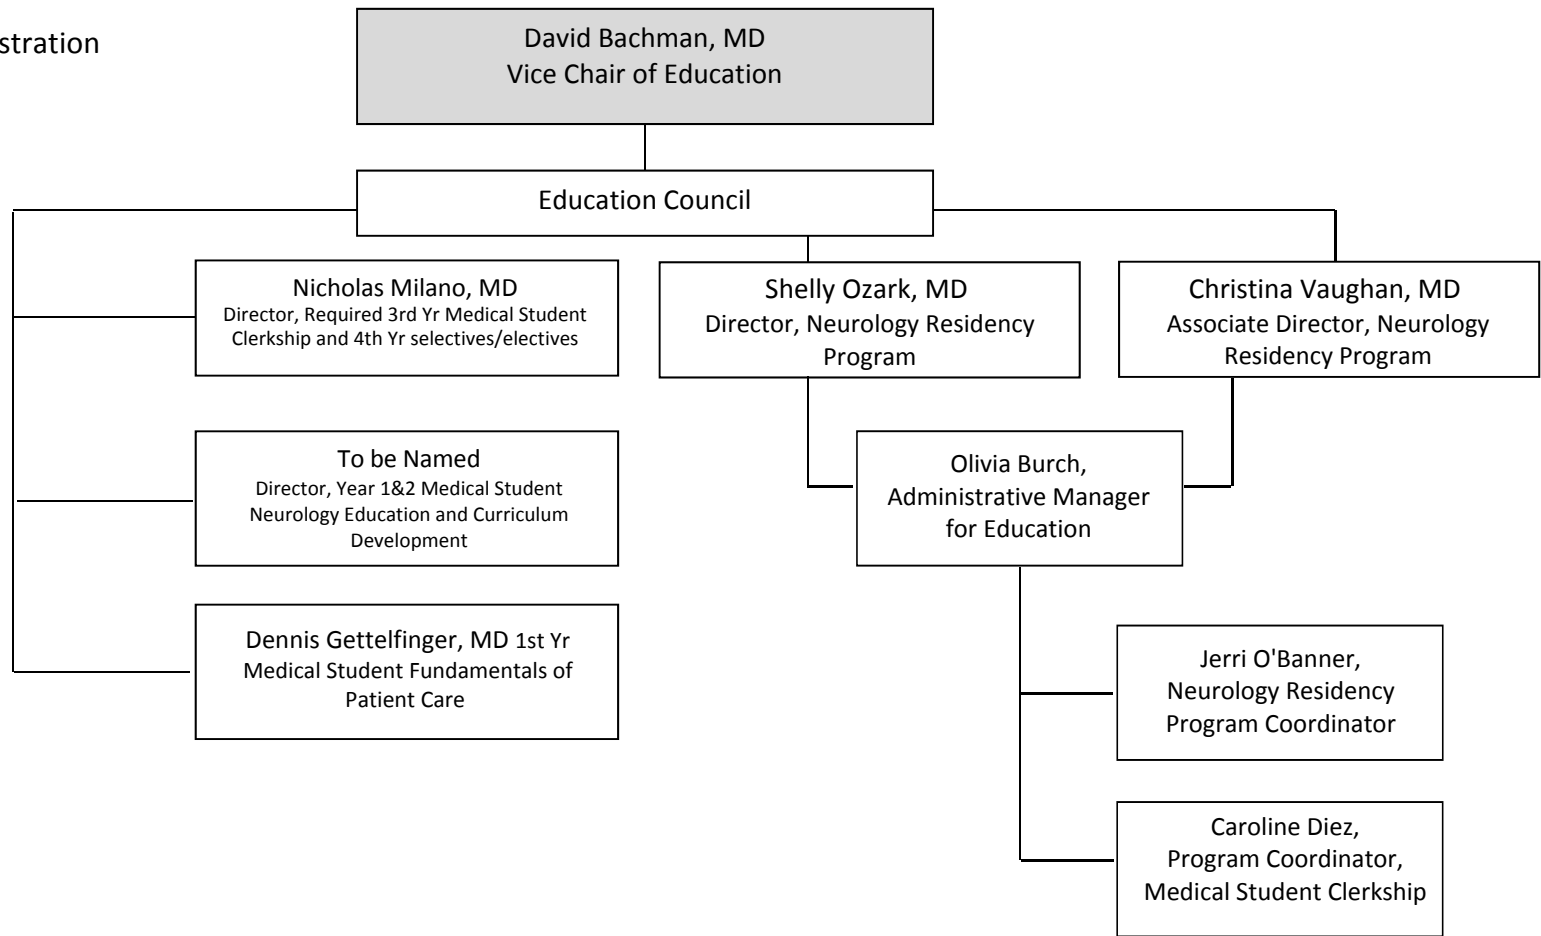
stration

David Bachman, MD
Vice Chair of Education

Education Council

Nicholas Milano, MD
Director, Required 3rd Yr Medical Student Clerkship and 4th Yr selectives/electives

Shelly Ozark, MD
Director, Neurology Residency Program

Christina Vaughan, MD
Associate Director, Neurology Residency Program

To be Named
Director, Year 1&2 Medical Student Neurology Education and Curriculum Development

Olivia Burch,
Administrative Manager for Education

Dennis Gettelfinger, MD 1st Yr Medical Student Fundamentals of Patient Care

Jerri O'Banner,
Neurology Residency Program Coordinator

Caroline Diez,
Program Coordinator,
Medical Student Clerkship